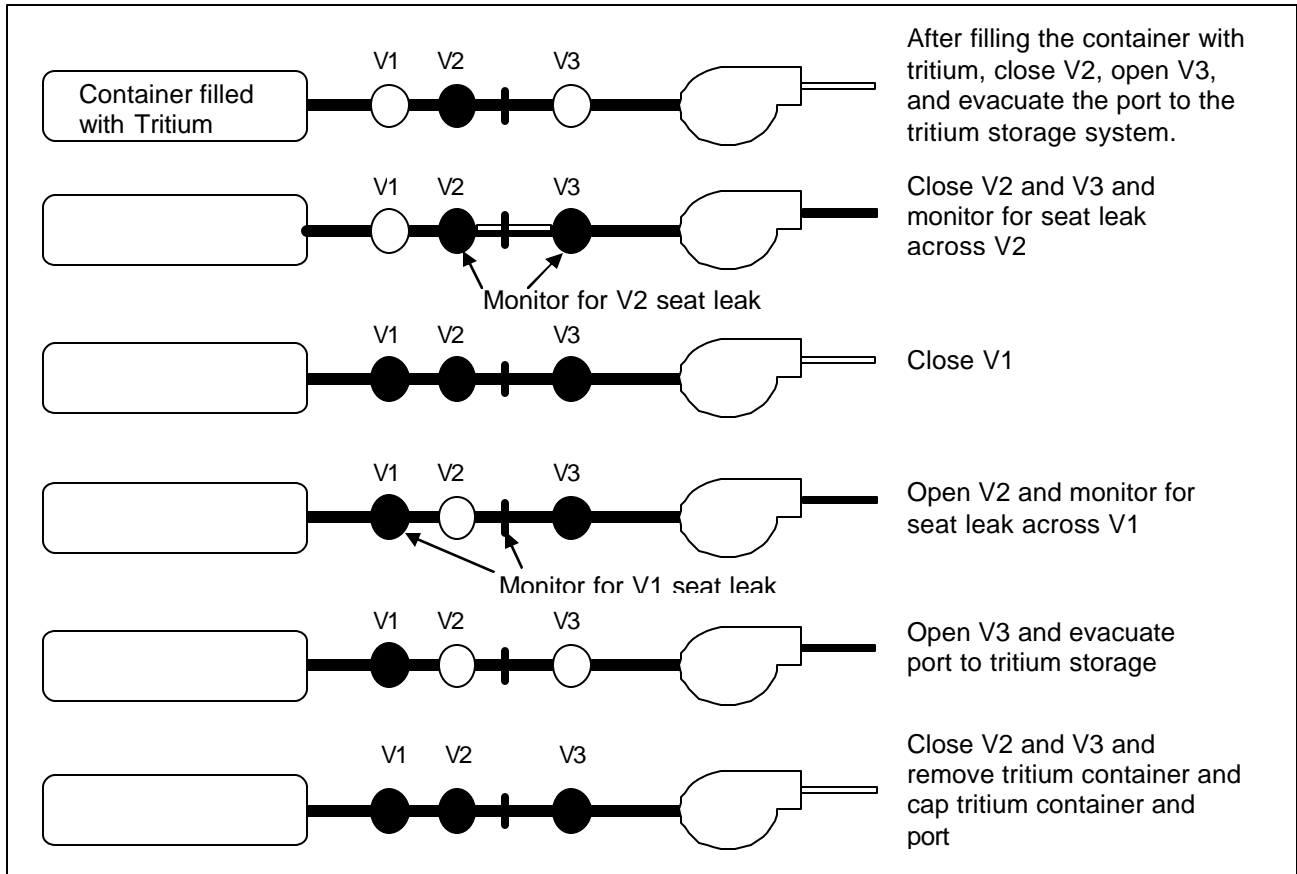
V1 V2 V3

Container filled with Tritium

After filling the container with tritium, close V2, open V3, and evacuate the port to the tritium storage system.

V1 V2 V3

Close V2 and V3 and monitor for seat leak across V2

Monitor for V2 seat leak

V1 V2 V3

Close V1

V1 V2 V3

Open V2 and monitor for seat leak across V1

Monitor for V1 seat leak

V1 V2 V3

Open V3 and evacuate port to tritium storage

V1 V2 V3

Close V2 and V3 and remove tritium container and cap tritium container and port